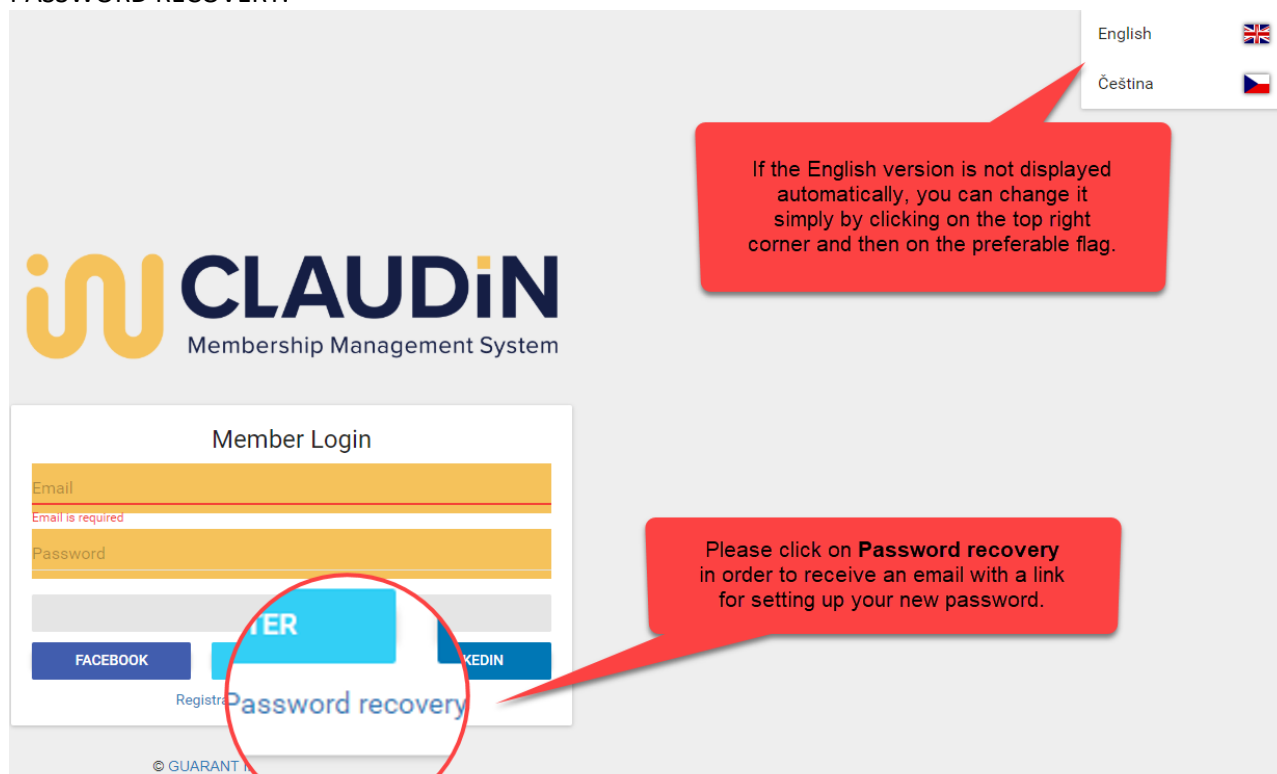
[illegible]

English

Čeština

If the English version is not displayed automatically, you can change it simply by clicking on the top right corner and then on the preferable flag.

CLAUDiN
Membership Management System

Member Login

Email
Email is required

Password

TER

FACEBOOK

KEDIN

Registra

Password recovery

Please click on **Password recovery** in order to receive an email with a link for setting up your new password.

© GUARANT I